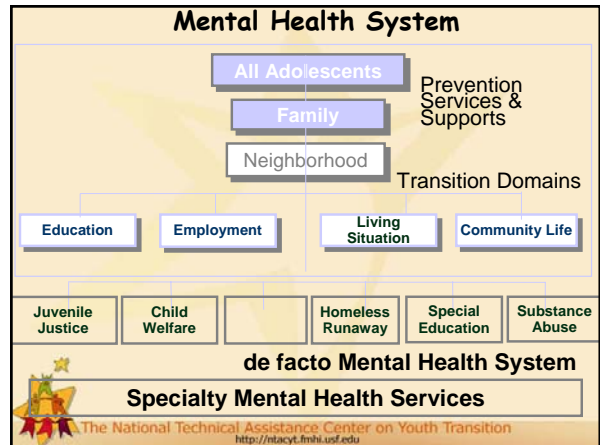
Mental Health System

All Adolescents

Family

Neighborhood

Prevention Services & Supports

Transition Domains

Education

Employment

Living Situation

Community Life

Juvenile Justice

Child Welfare

Homeless Runaway

Special Education

Substance Abuse

de facto Mental Health System

Specialty Mental Health Services

The National Technical Assistance Center on Youth Transition
http://ntacyt.fmhi.usf.edu